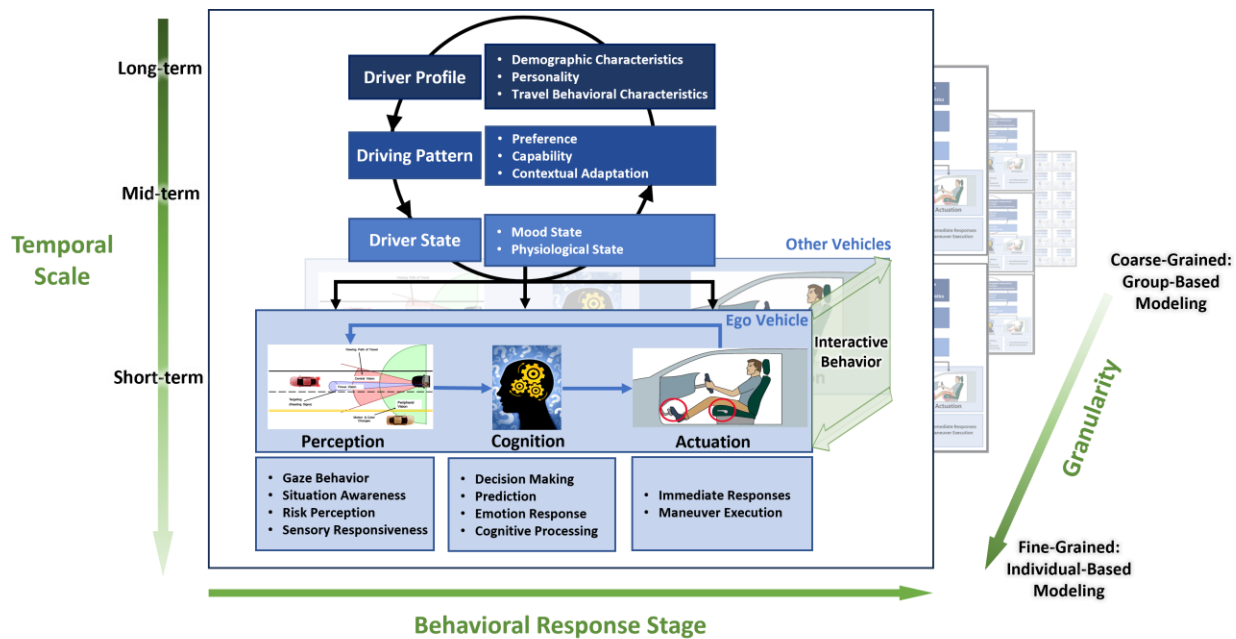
Long-term

Mid-term

Short-term

Temporal Scale

Driver Profile

• Demographic Characteristics
• Personality
• Travel Behavioral Characteristics

Driving Pattern

• Preference
• Capability
• Contextual Adaptation

Driver State

• Mood State
• Physiological State

Other Vehicles

Ego Vehicle

Interactive Behavior

Perception

Cognition

Actuation

• Gaze Behavior
• Situation Awareness
• Risk Perception
• Sensory Responsiveness

• Decision Making
• Prediction
• Emotion Response
• Cognitive Processing

• Immediate Responses
• Maneuver Execution

Coarse-Grained: Group-Based Modeling

Granularity

Fine-Grained: Individual-Based Modeling

Behavioral Response Stage